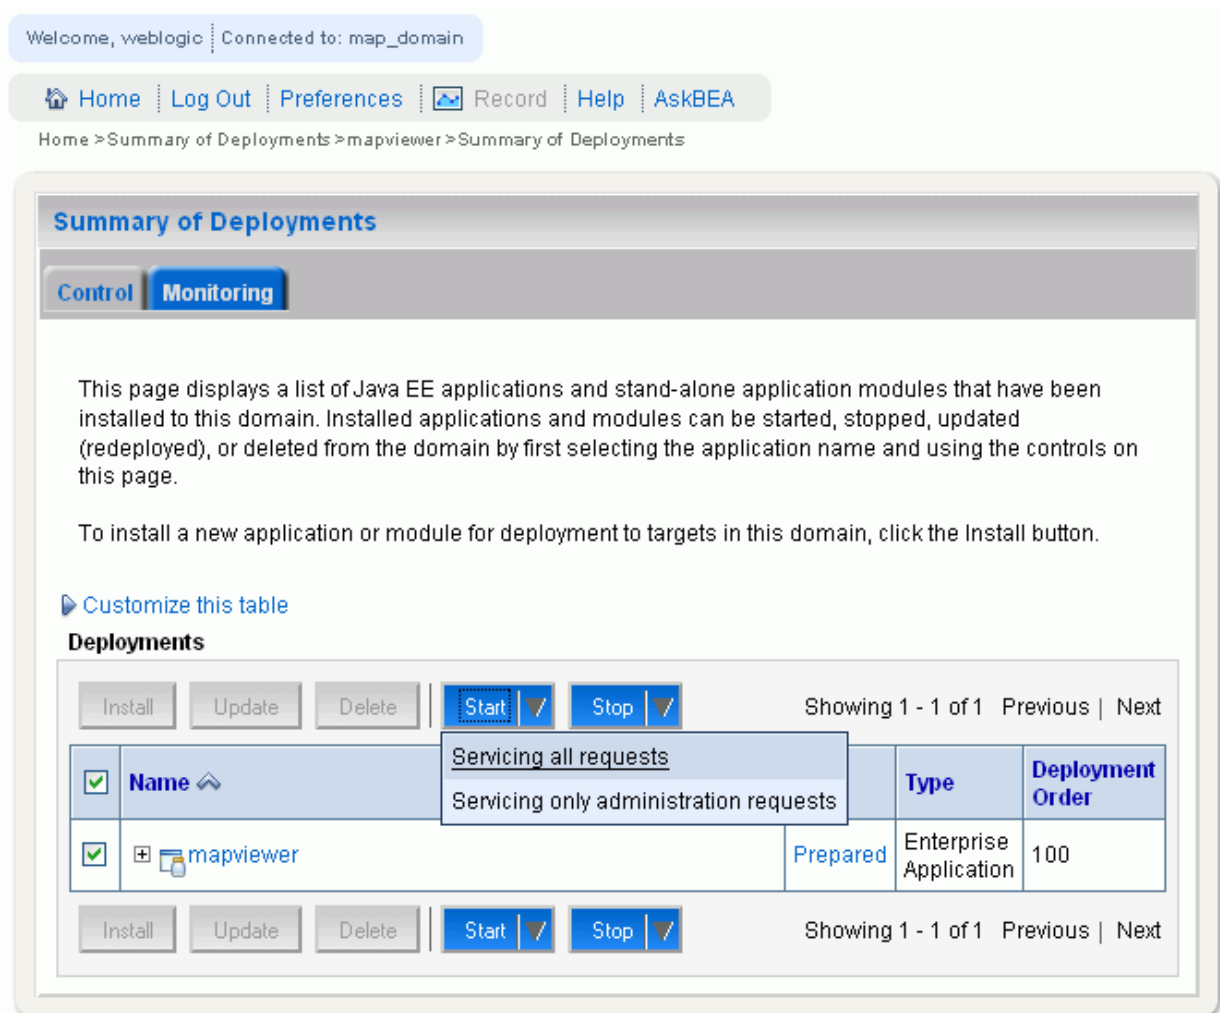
Welcome, weblogic | Connected to: map_domain

Home | Log Out | Preferences | Record | Help | AskBEA

Home > Summary of Deployments > mapviewer > Summary of Deployments

Summary of Deployments

Control | Monitoring

This page displays a list of Java EE applications and stand-alone application modules that have been installed to this domain. Installed applications and modules can be started, stopped, updated (redeployed), or deleted from the domain by first selecting the application name and using the controls on this page.

To install a new application or module for deployment to targets in this domain, click the Install button.

Customize this table

Deployments

Install | Update | Delete | Start | Stop | Showing 1 - 1 of 1 Previous | Next

Servicing all requests
Servicing only administration requests

| | Name | | | Type | Deployment Order |
|---|---|---|---|---|---|
| ☑ | mapviewer | | Prepared | Enterprise Application | 100 |

Install | Update | Delete | Start | Stop | Showing 1 - 1 of 1 Previous | Next